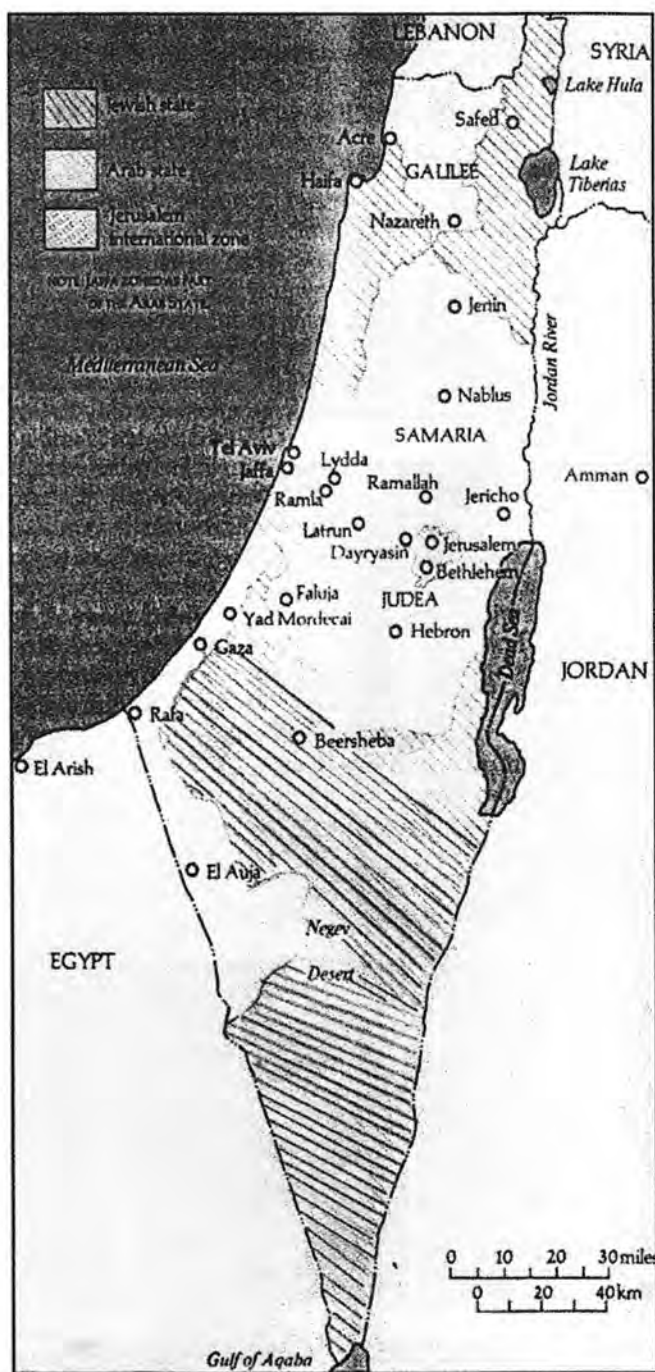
LEBANON
SYRIA
Lake Hula
Jewish state
Arab state
Jerusalem international zone
NOTE: JAFFA REMAINS PART OF THE ARAB STATE
Safed
Acre
Haifa
GALILEE
Lake Tiberias
Nazareth
Jenin
Mediterranean Sea
Nablus
Jordan River
SAMARIA
Tel Aviv
Jaffa
Lydda
Ramla
Ramallah
Jericho
Amman
Latrun
Dayryasin
Jerusalem
Bethlehem
Faluja
Yad Mordecai
JUDEA
Hebron
Gaza
Dead Sea
JORDAN
Rafa
Beersheba
El Arish
El Auja
Negev
Desert
EGYPT
0 10 20 30 miles
0 20 40 km
Gulf of Aqaba